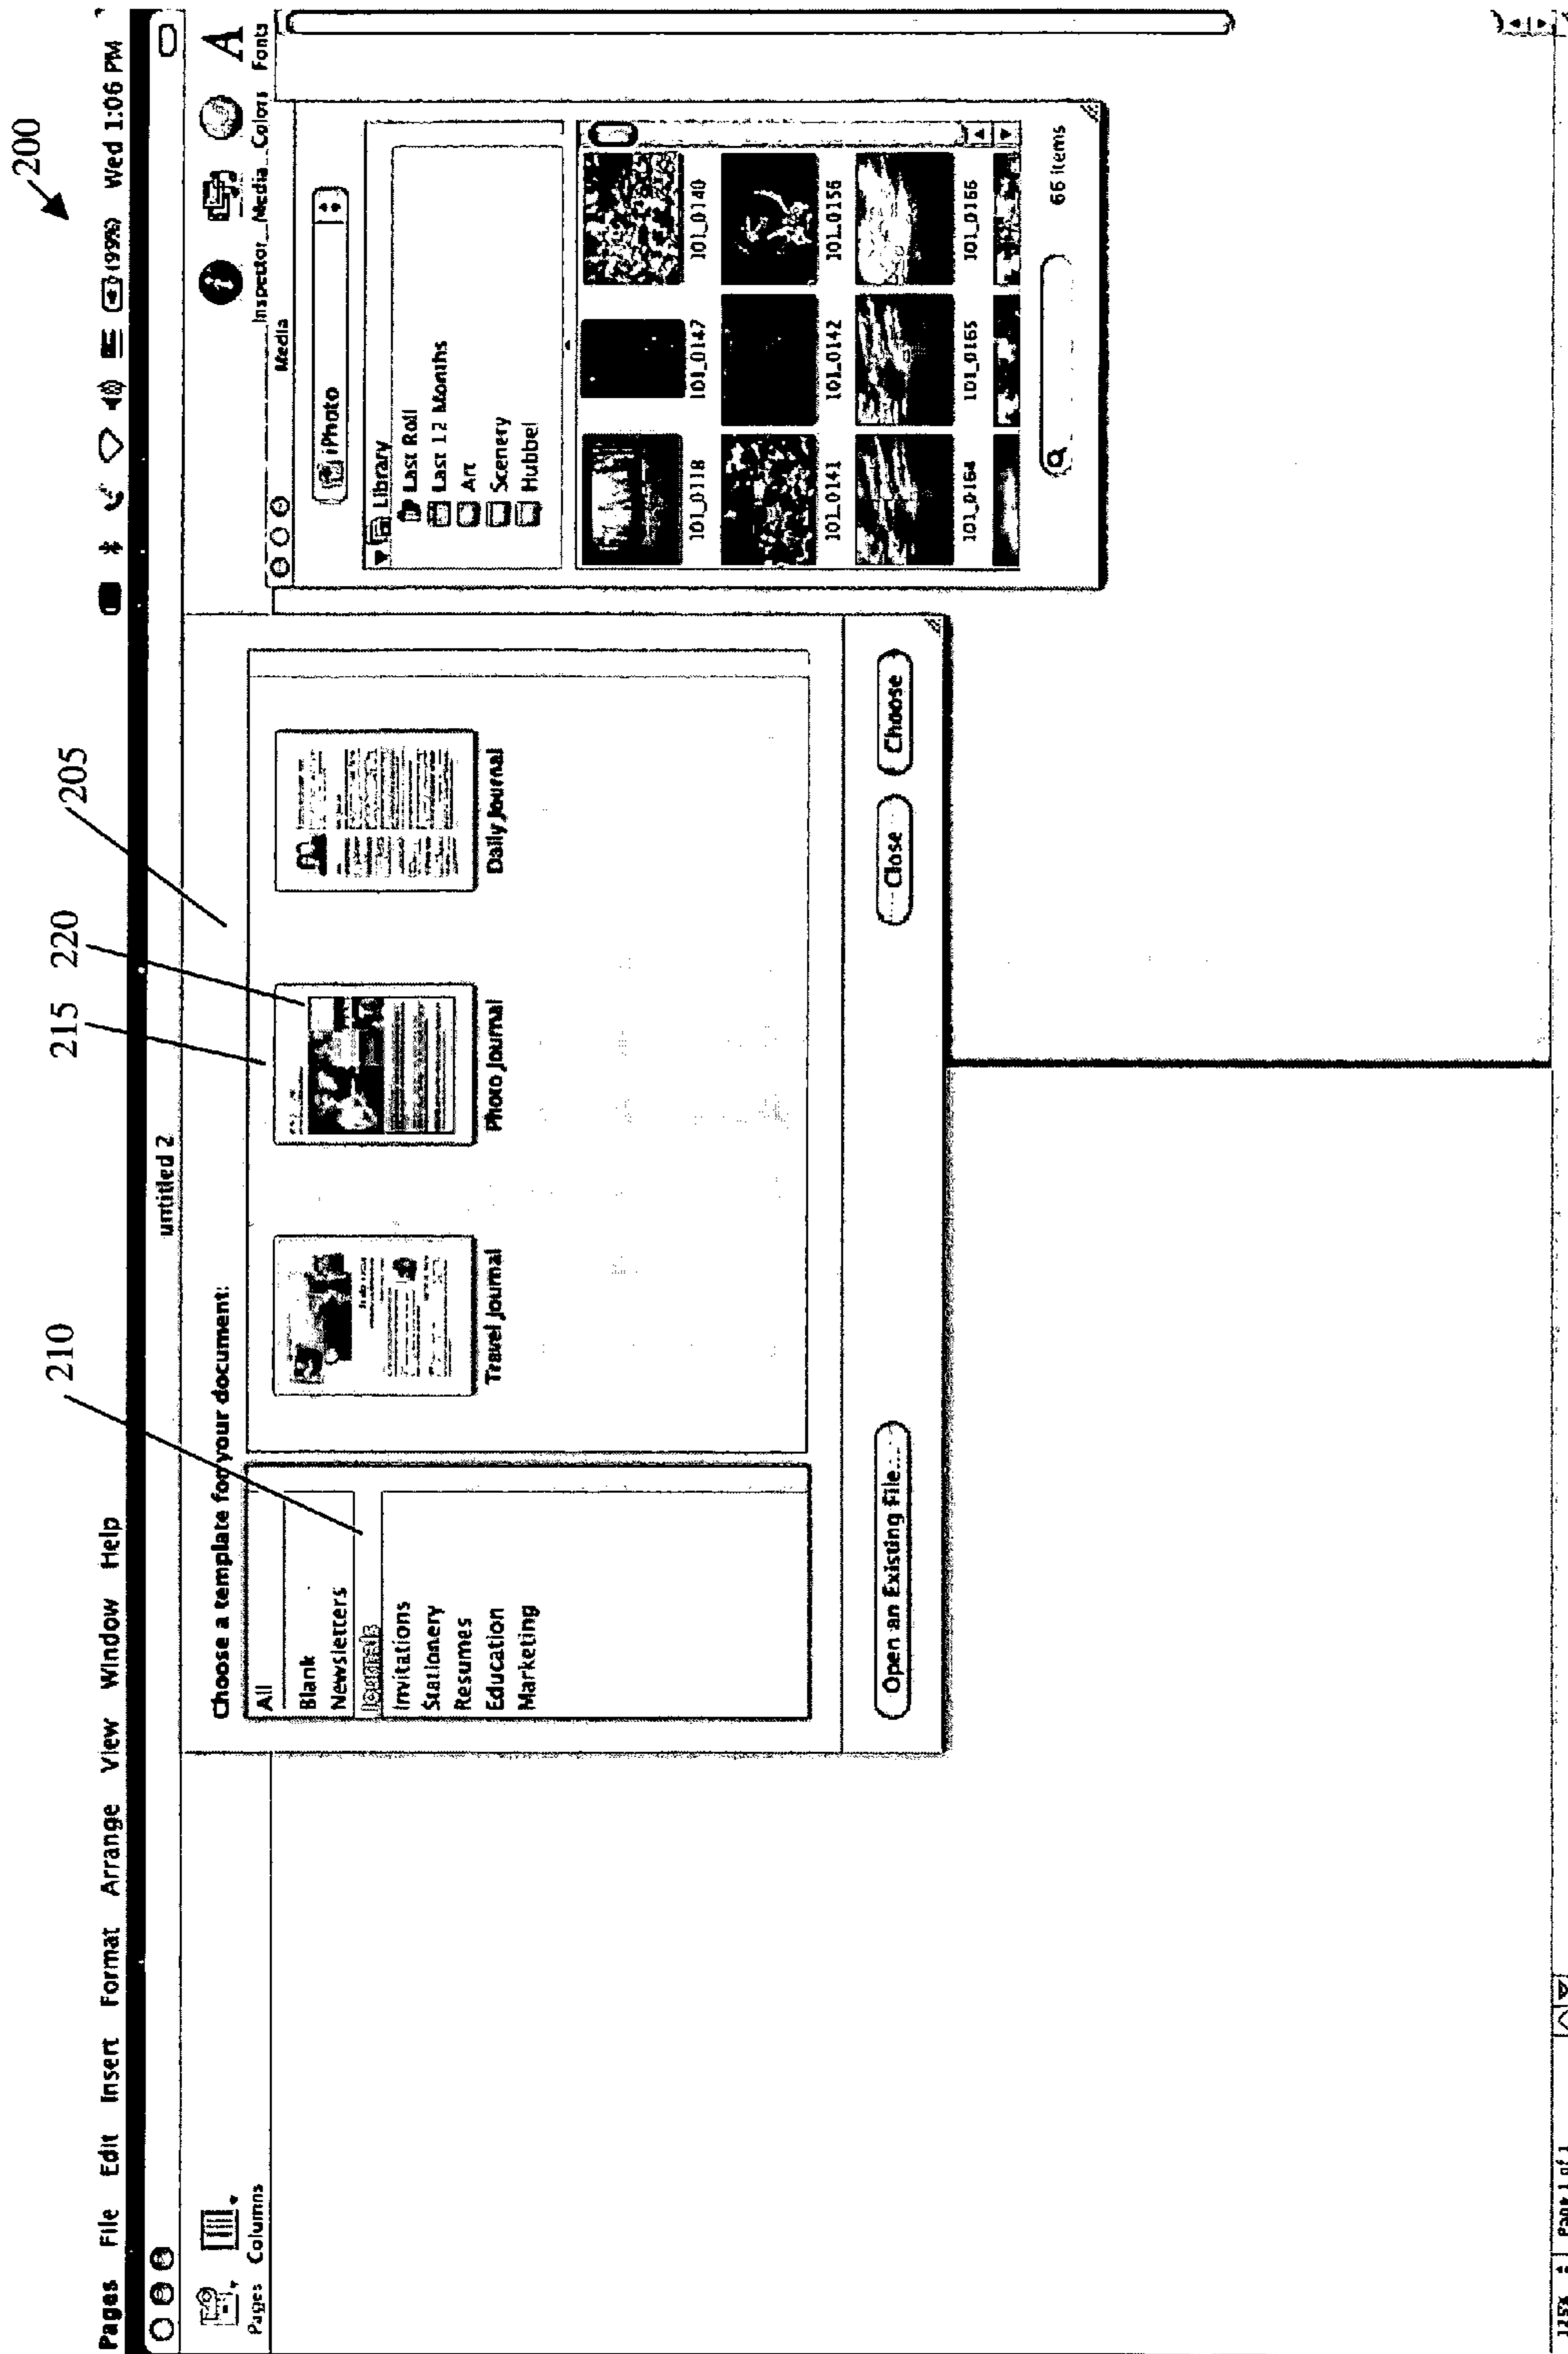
200

Pages File Edit Insert Format Arrange View Window Help

Wed 1:06 PM

(99%)

untitled 2

Pages Columns

Inspector Media Colors Fonts

Media

iPhoto

Library
Last Roll
Last 12 Months
Art
Scenery
Hubbel

101_0118
101_0147
101_0140
101_0141
101_0142
101_0156
101_0164
101_0165
101_0166

66 items

210

215

220

205

Choose a template for your document:

All
Blank
Newsletters
Journals
Invitations
Stationery
Resumes
Education
Marketing

Travel Journal
Photo Journal
Daily Journal

Open an Existing File...

Close

Choose

125% Page 1 of 1